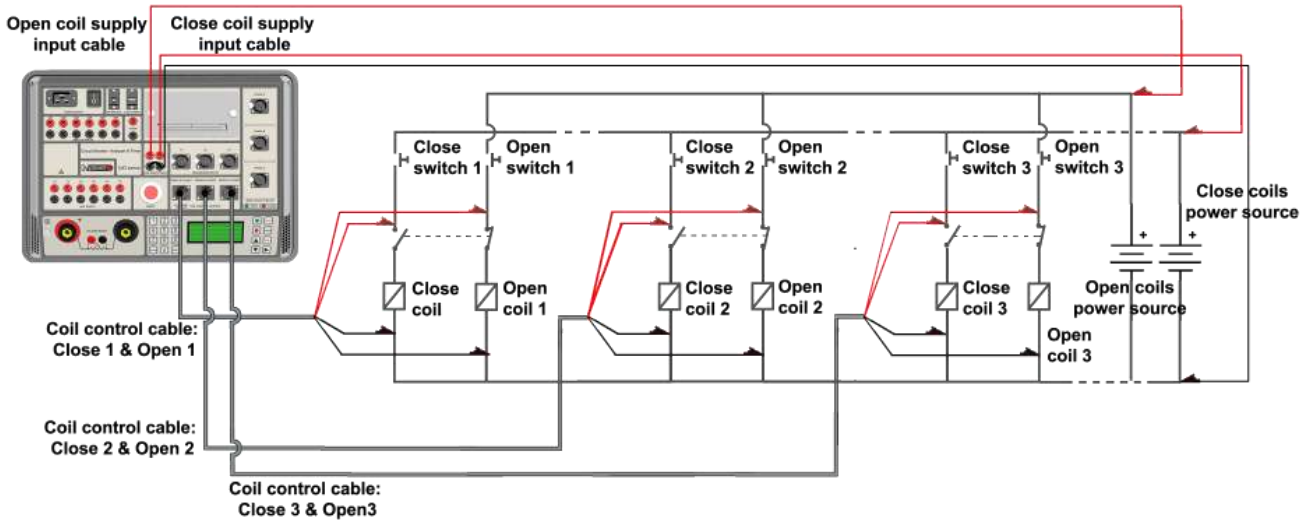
Open coil supply input cable

Close coil supply input cable

Close switch 1

Open switch 1

Close switch 2

Open switch 2

Close switch 3

Open switch 3

Close coils power source

Close coil

Open coil 1

Close coil 2

Open coil 2

Close coil 3

Open coils power source

Open coil 3

Coil control cable: Close 1 & Open 1

Coil control cable: Close 2 & Open 2

Coil control cable: Close 3 & Open3